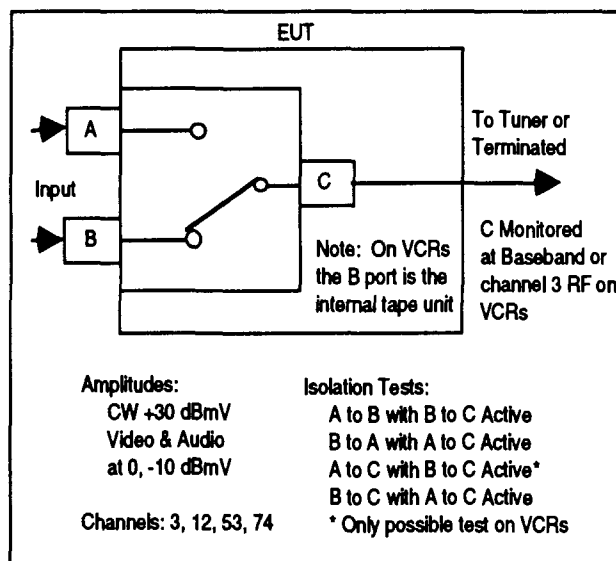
EUT

A

B

Input

C

To Tuner or Terminated

Note: On VCRs the B port is the internal tape unit

C Monitored at Baseband or channel 3 RF on VCRs

Amplitudes:
CW +30 dBmV
Video & Audio at 0, -10 dBmV

Channels: 3, 12, 53, 74

Isolation Tests:
A to B with B to C Active
B to A with A to C Active
A to C with B to C Active*
B to C with A to C Active
* Only possible test on VCRs